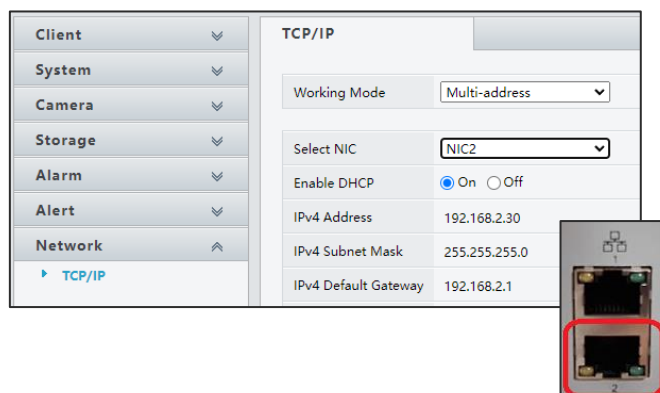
Client
System
Camera
Storage
Alarm
Alert
Network
TCP/IP

TCP/IP

| Working Mode | Multi-address |
|---|---|
| Select NIC | NIC2 |
| Enable DHCP | On Off |
| IPv4 Address | 192.168.2.30 |
| IPv4 Subnet Mask | 255.255.255.0 |
| IPv4 Default Gateway | 192.168.2.1 |

1
2